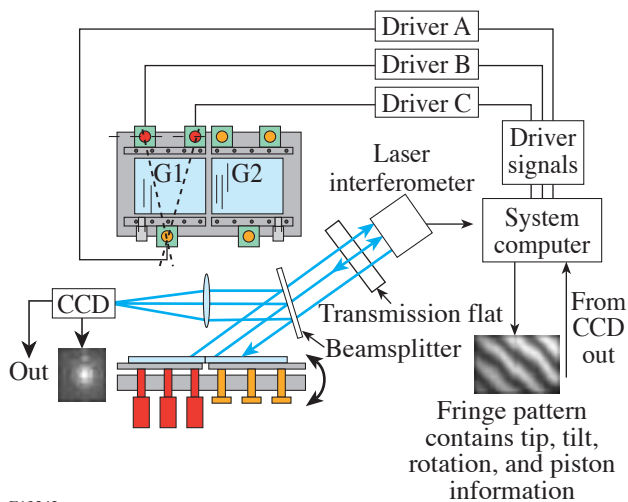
Driver A
Driver B
Driver C
Driver signals
G1
G2
Laser interferometer
System computer
CCD
Transmission flat
From CCD out
Beamsplitter
Out
Fringe pattern contains tip, tilt, rotation, and piston information
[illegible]